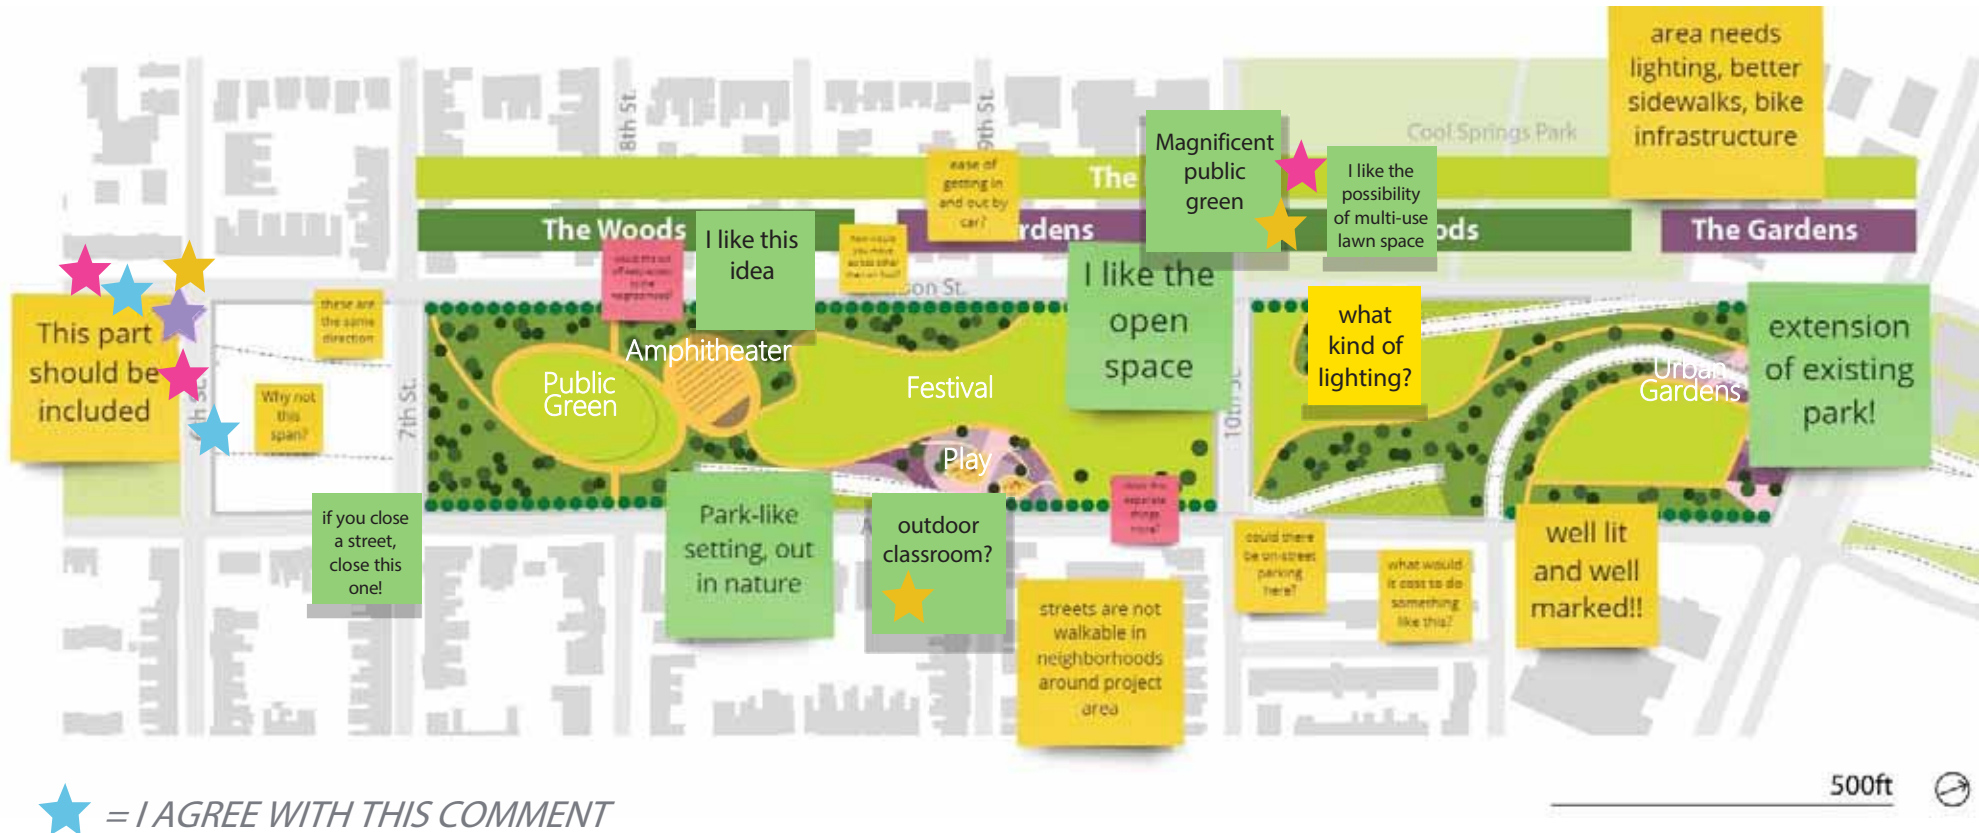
area needs lighting, better sidewalks, bike infrastructure

Cool Springs Park

8th St.

9th St.

Magnificent public green

I like the possibility of multi-use lawn space

ease of getting in and out by car?

The

The Woods

I like this idea

rdens

ods

The Gardens

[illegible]

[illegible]

I like the open space

what kind of lighting?

extension of existing park!

these are the same direction

This part should be included

Why not this span?

7th St.

Amphitheater

Public Green

Festival

Play

Urban Gardens

10th St

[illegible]

if you close a street, close this one!

Park-like setting, out in nature

outdoor classroom?

streets are not walkable in neighborhoods around project area

could there be on-street parking here?

what would it cost to do something like this?

well lit and well marked!!

= I AGREE WITH THIS COMMENT

500ft